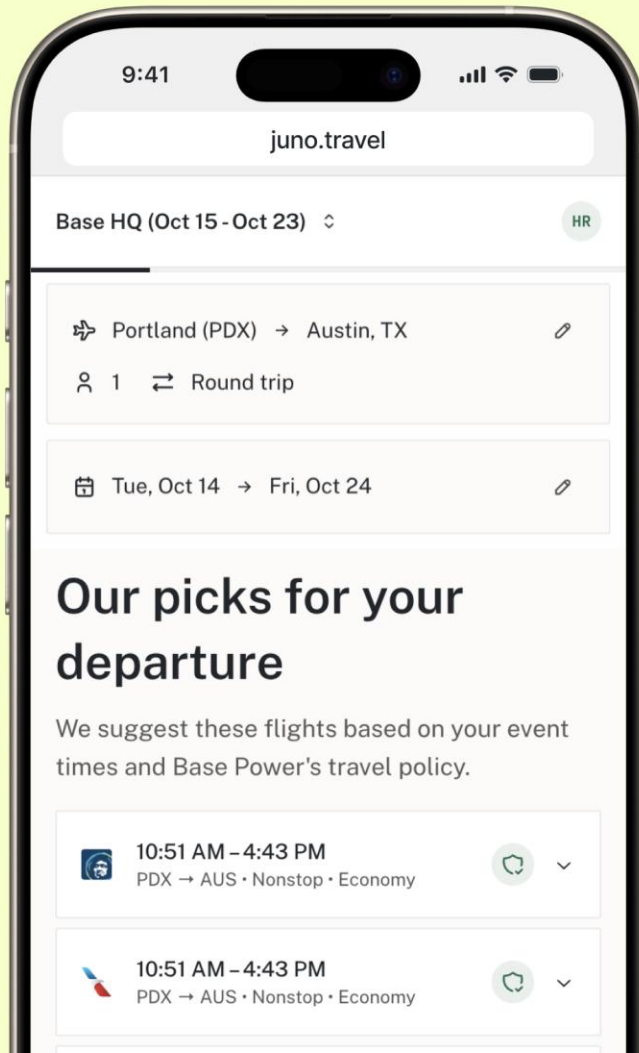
9:41

juno.travel

Base HQ (Oct 15 - Oct 23)

HR

Portland (PDX) → Austin, TX

1 Round trip

Tue, Oct 14 → Fri, Oct 24

Our picks for your departure

We suggest these flights based on your event times and Base Power's travel policy.

10:51 AM – 4:43 PM
PDX → AUS • Nonstop • Economy

10:51 AM – 4:43 PM
PDX → AUS • Nonstop • Economy